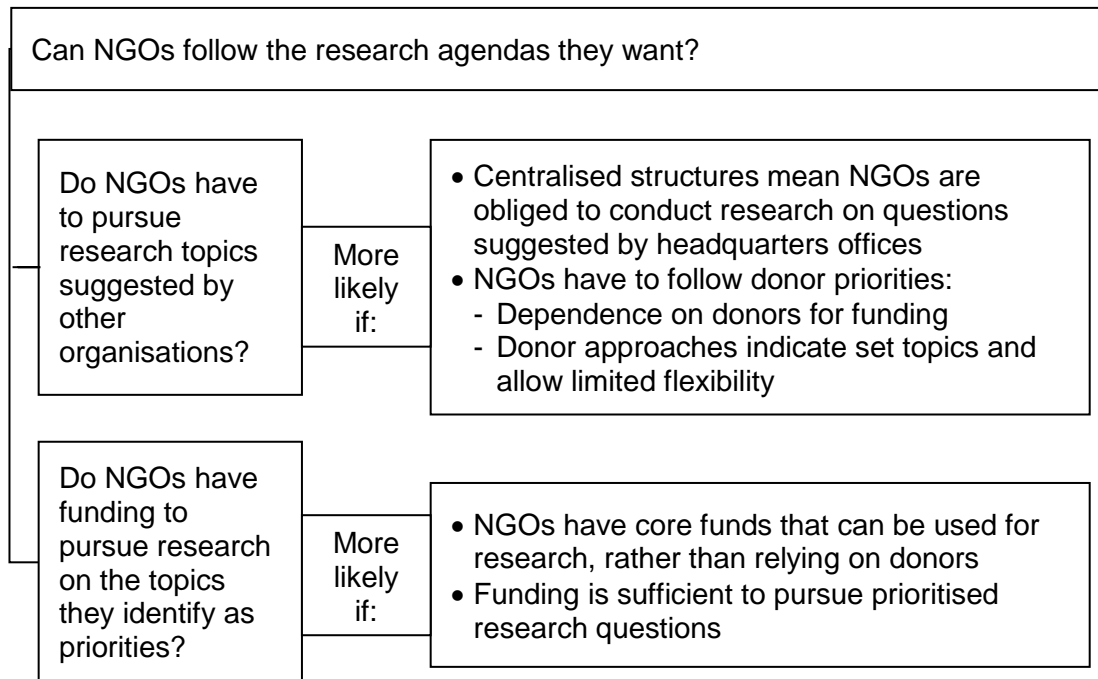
Can NGOs follow the research agendas they want?

Do NGOs have to pursue research topics suggested by other organisations?

More likely if:

• Centralised structures mean NGOs are obliged to conduct research on questions suggested by headquarters offices
• NGOs have to follow donor priorities:
- Dependence on donors for funding
- Donor approaches indicate set topics and allow limited flexibility

Do NGOs have funding to pursue research on the topics they identify as priorities?

More likely if:

• NGOs have core funds that can be used for research, rather than relying on donors
• Funding is sufficient to pursue prioritised research questions